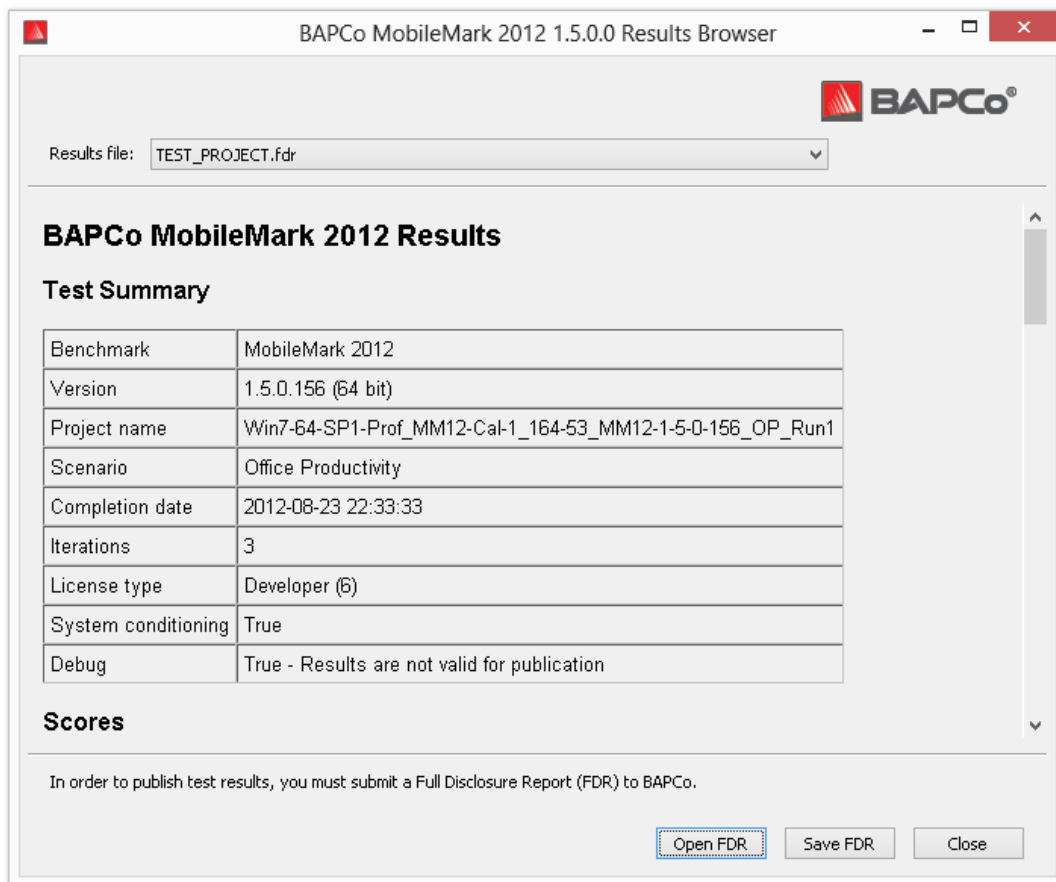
BAPCo MobileMark 2012 1.5.0.0 Results Browser

BAPCo®

Results file: TEST_PROJECT.fdr

BAPCo MobileMark 2012 Results

Test Summary

| Benchmark | MobileMark 2012 |
|---|---|
| Version | 1.5.0.156 (64 bit) |
| Project name | Win7-64-SP1-Prof_MM12-Cal-1_164-53_MM12-1-5-0-156_OP_Run1 |
| Scenario | Office Productivity |
| Completion date | 2012-08-23 22:33:33 |
| Iterations | 3 |
| License type | Developer (6) |
| System conditioning | True |
| Debug | True - Results are not valid for publication |

Scores

In order to publish test results, you must submit a Full Disclosure Report (FDR) to BAPCo.

Open FDR Save FDR Close